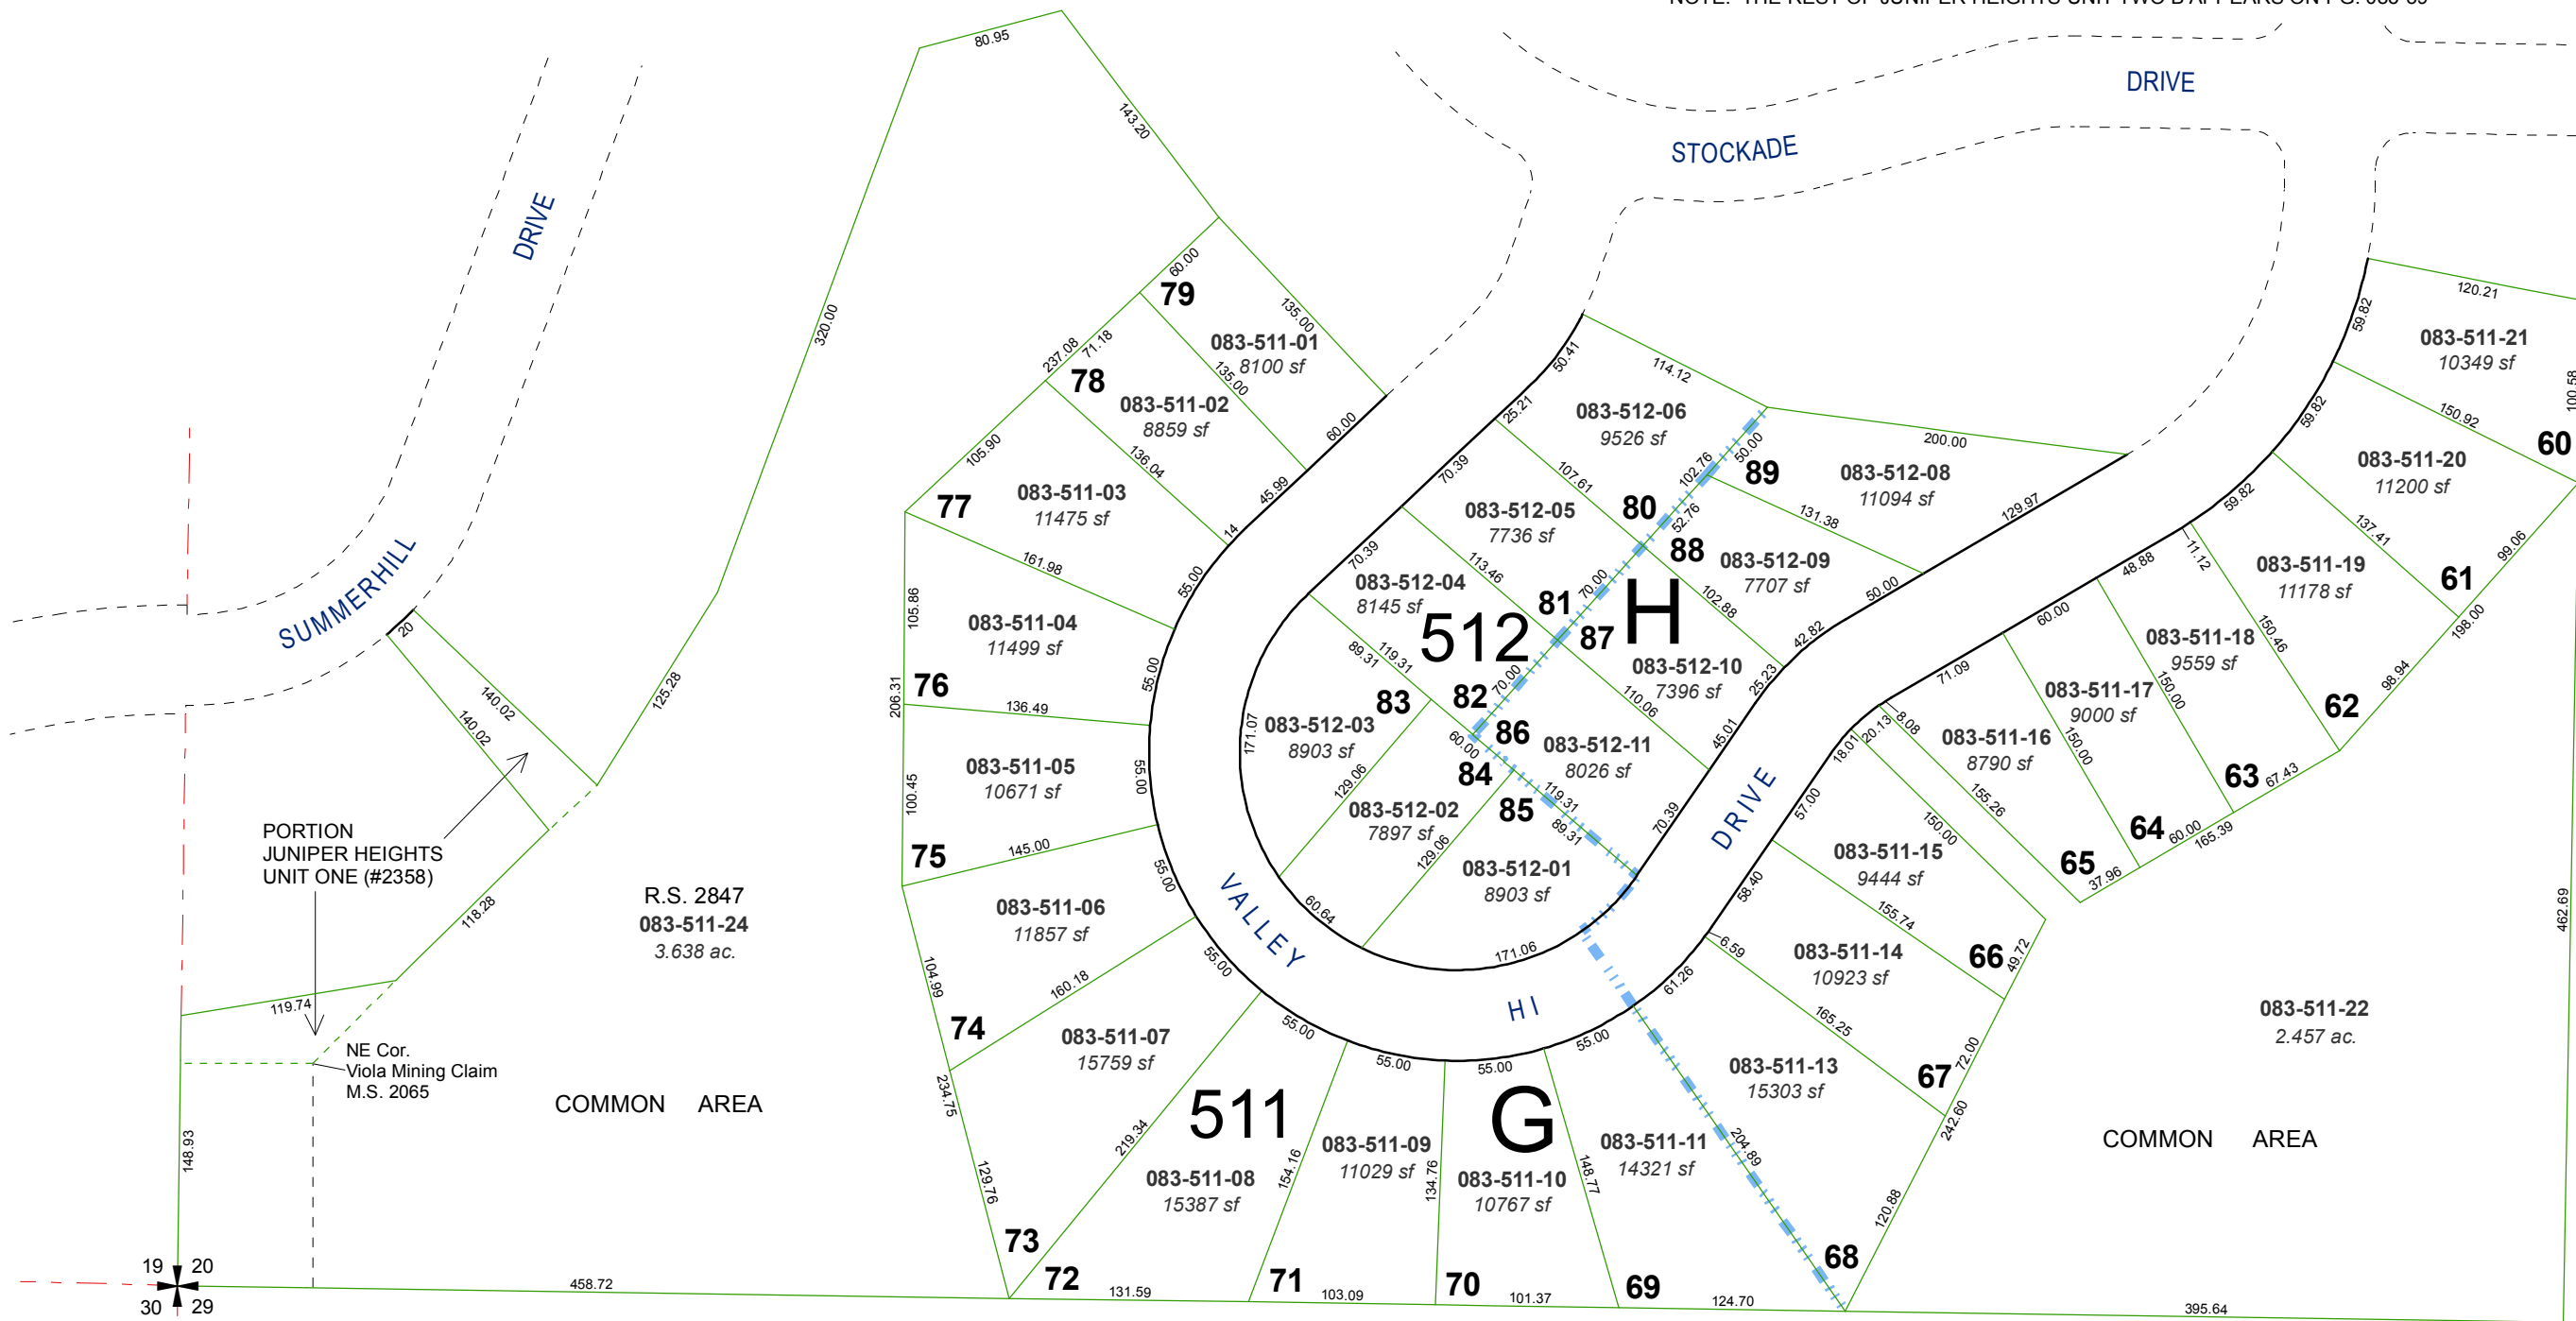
NOTE: THE REST OF JUNIPER HEIGHTS UNIT TWO B APPEARS ON PG. 083-09

DRIVE

STOCKADE

DRIVE

SUMMERHILL

PORTION
JUNIPER HEIGHTS
UNIT ONE (#2358)

R.S. 2847
083-511-24
3.638 ac.

NE Cor.
Viola Mining Claim
M.S. 2065

COMMON AREA

VALLEY HI DRIVE

512
H
511
G

79
083-511-01
8100 sf
78
083-511-02
8859 sf
77
083-511-03
11475 sf
083-511-04
11499 sf
76
083-511-05
10671 sf
75
083-511-06
11857 sf
74
083-511-07
15759 sf
73
72
083-511-08
15387 sf
71
083-511-09
11029 sf
70
083-511-10
10767 sf
69
083-511-11
14321 sf
68
083-511-13
15303 sf
67
083-511-14
10923 sf
66
083-511-15
9444 sf
65
083-511-16
8790 sf
64
083-511-17
9000 sf
63
083-511-18
9559 sf
62
083-511-19
11178 sf
61
083-511-20
11200 sf
60
083-511-21
10349 sf
083-511-22
2.457 ac.

COMMON AREA

083-512-06
9526 sf
89
083-512-08
11094 sf
80
083-512-05
7736 sf
88
083-512-09
7707 sf
81
87
083-512-04
8145 sf
083-512-10
7396 sf
82
83
083-512-03
8903 sf
86
083-512-11
8026 sf
84
85
083-512-02
7897 sf
083-512-01
8903 sf

80.95
143.20
320.00
60.00
135.00
135.00
60.00
237.08
71.18
136.04
45.99
14
105.90
161.98
55.00
105.86
206.31
136.49
55.00
100.45
55.00
145.00
55.00
104.99
160.18
55.00
234.75
129.76
219.34
55.00
154.16
55.00
134.76
55.00
148.77
55.00
204.89
61.26
6.59
165.25
120.88
242.60
72.00
49.72
155.74
150.00
57.00
58.40
18.01
20.13
8.08
71.09
155.26
150.00
60.00
37.96
60.00
165.39
150.00
48.88
11.12
150.46
67.43
59.82
137.41
98.94
198.00
99.06
59.82
150.92
59.82
120.21
100.58
462.69
395.64
124.70
101.37
103.09
131.59
458.72
148.93
119.74
118.28
125.28
20
140.02
140.02
50.41
114.12
25.21
107.61
102.76
50.00
200.00
131.38
129.97
52.76
70.39
113.46
70.00
102.88
50.00
42.82
25.23
70.39
89.31
119.31
70.00
110.06
45.01
171.07
60.00
119.31
89.31
70.39
129.06
129.06
60.64
171.06

19
20
30
29